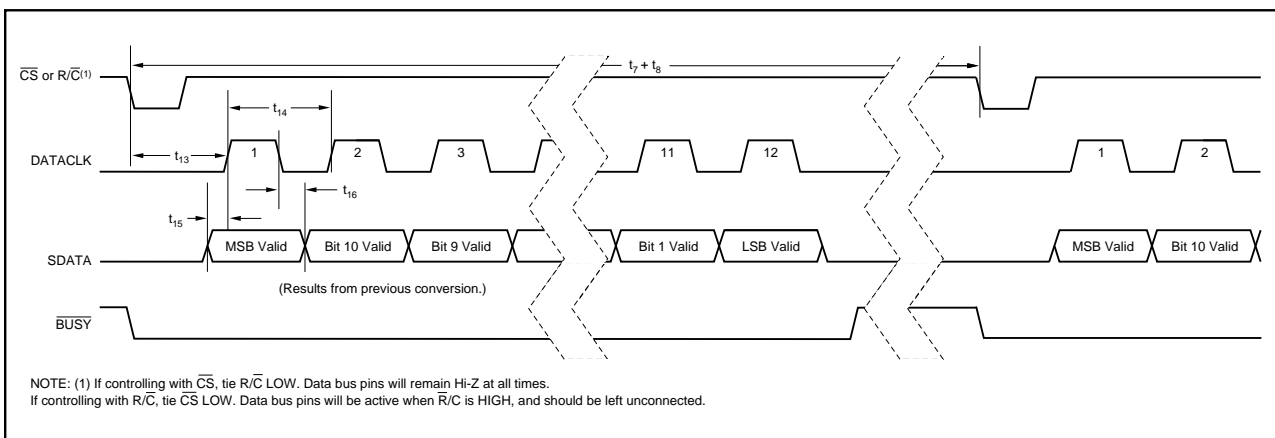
$\overline{CS}$ or R/$\overline{C}^{(1)}$

$t_7 + t_8$

$t_{14}$

DATACLK

$t_{13}$

1

2

3

11

12

1

2

$t_{16}$

$t_{15}$

SDATA

MSB Valid

Bit 10 Valid

Bit 9 Valid

Bit 1 Valid

LSB Valid

MSB Valid

Bit 10 Valid

(Results from previous conversion.)

$\overline{BUSY}$

NOTE: (1) If controlling with $\overline{CS}$, tie R/$\overline{C}$ LOW. Data bus pins will remain Hi-Z at all times.
If controlling with R/$\overline{C}$, tie $\overline{CS}$ LOW. Data bus pins will be active when $\overline{R}$/C is HIGH, and should be left unconnected.